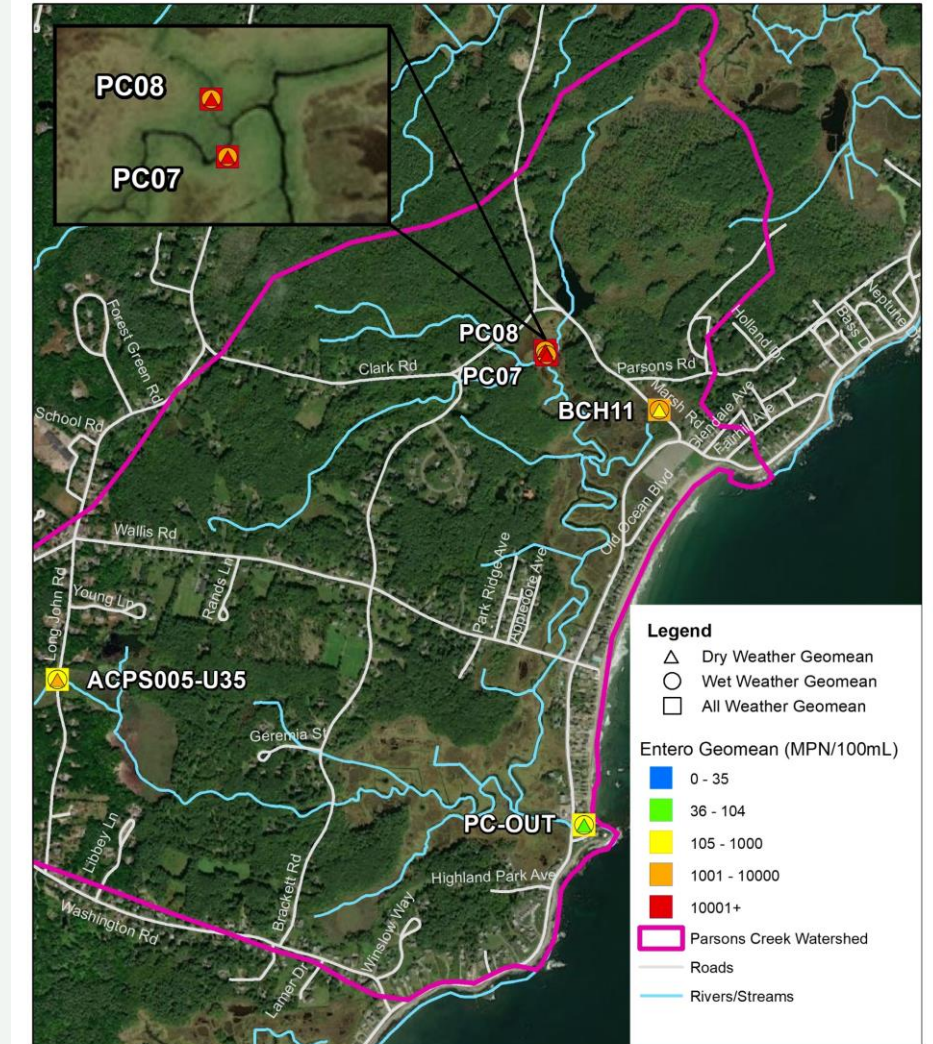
PC08
PC07
Forest Green Rd
School Rd
Clark Rd
PC08
PC07
Parsons Rd
Holland Dr
Bass Dr
Neptune
Marsh Rd
Glendale Ave
Fairhill Ave
BCH11
Old Ocean Blvd
Wallis Rd
Park Ridge Ave
Appledore Ave
Long John Rd
Young Ln
Rands Ln
ACPS005-U35
Geremia St
PC-OUT
Libbey Ln
Brackett Rd
Highland Park Ave
Winslow Way
Washington Rd
Lamer Dr

Legend
Dry Weather Geomean
Wet Weather Geomean
All Weather Geomean
Entero Geomean (MPN/100mL)
0 - 35
36 - 104
105 - 1000
1001 - 10000
10001+
Parsons Creek Watershed
Roads
Rivers/Streams